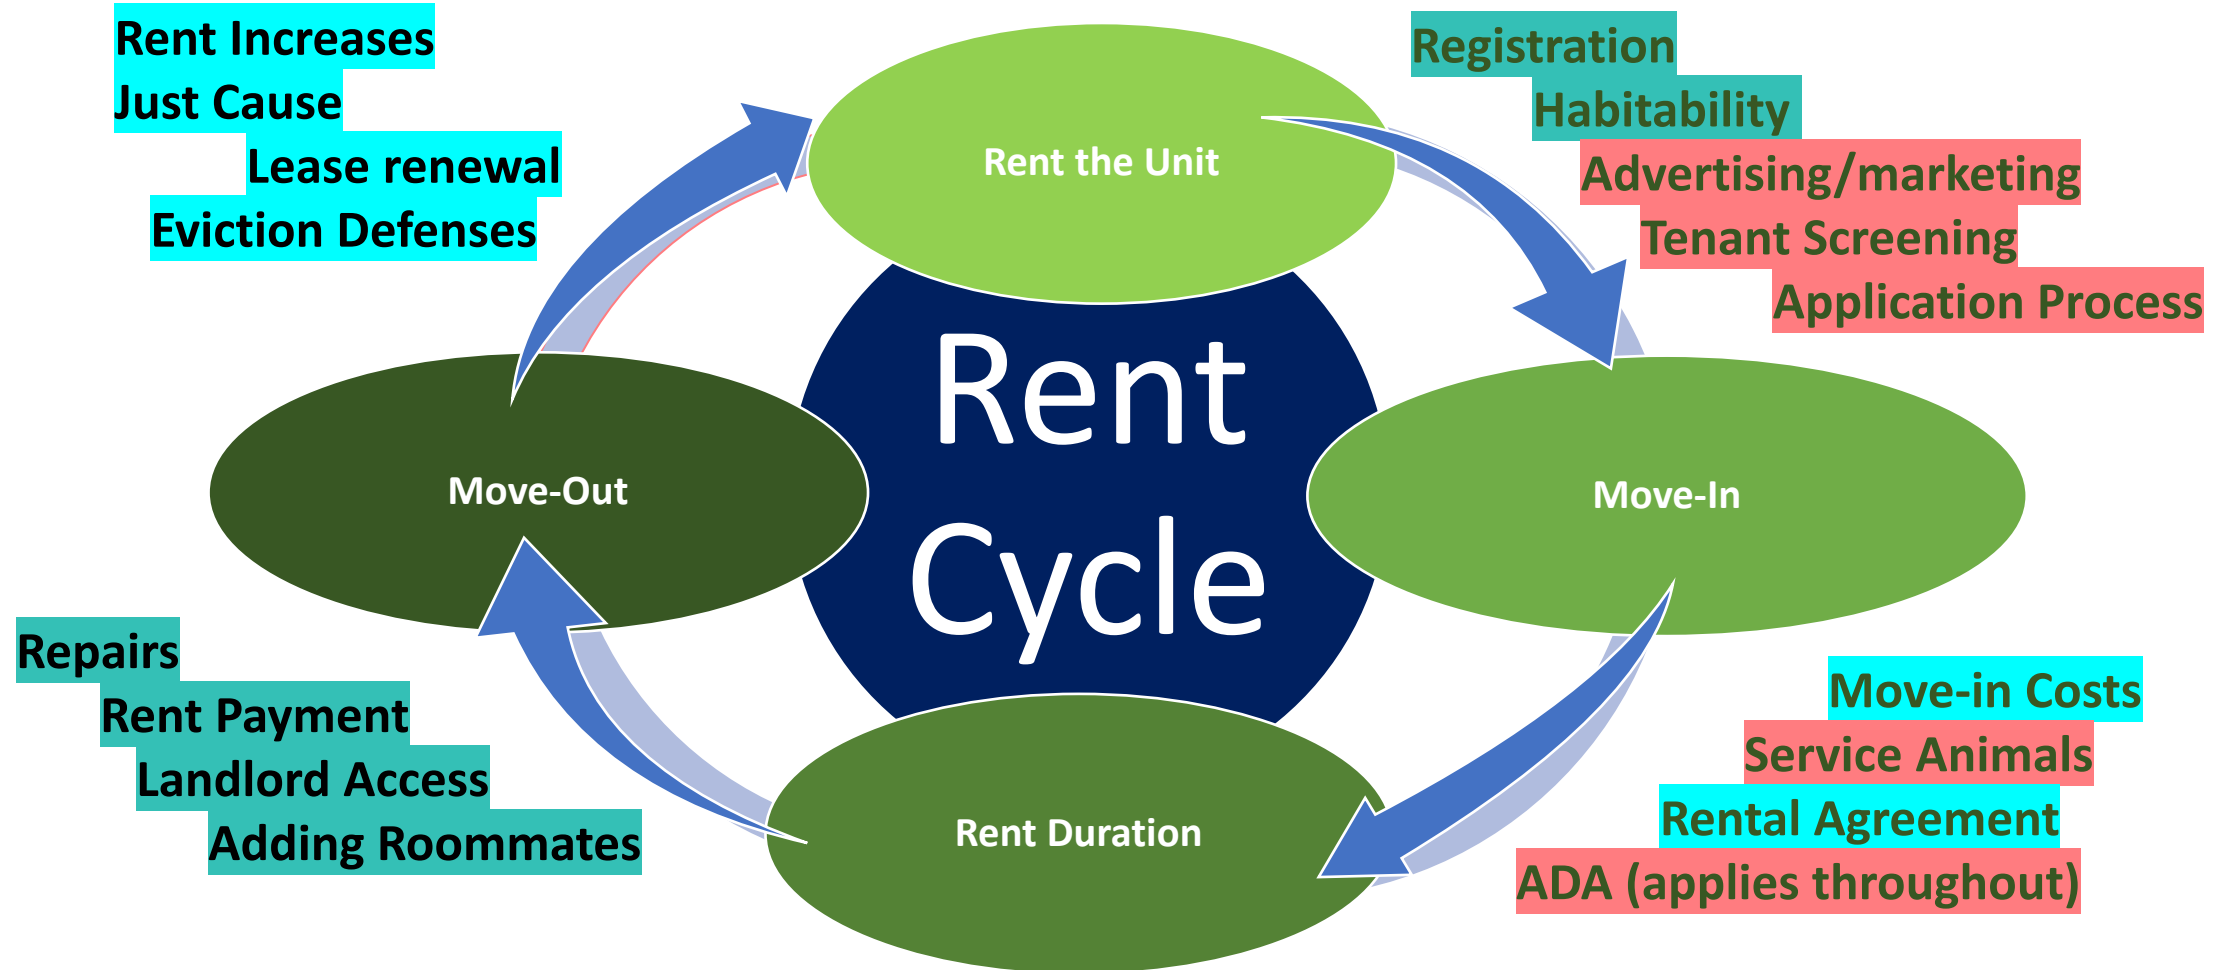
Rent Increases
Just Cause
Lease renewal
Eviction Defenses

Rent the Unit

Registration
Habitability
Advertising/marketing
Tenant Screening
Application Process

Rent
Cycle

Move-Out

Move-In

Repairs
Rent Payment
Landlord Access
Adding Roommates

Rent Duration

Move-in Costs
Service Animals
Rental Agreement
ADA (applies throughout)